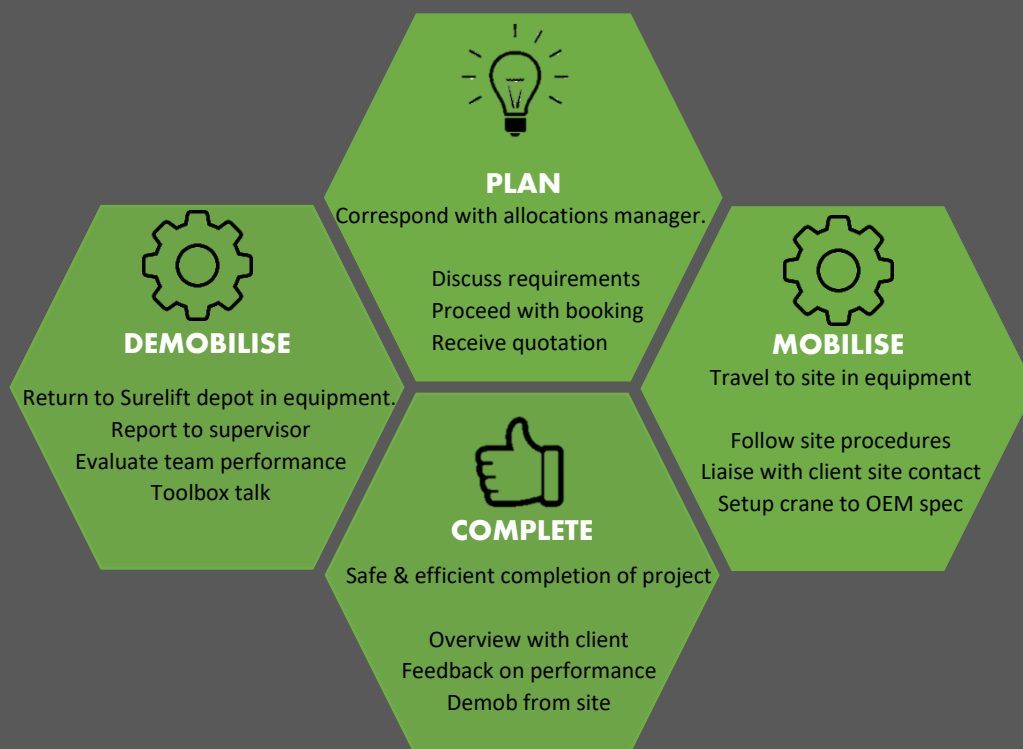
PLAN
Correspond with allocations manager.

Discuss requirements
Proceed with booking
Receive quotation

DEMOBILISE
Return to Surelift depot in equipment.
Report to supervisor
Evaluate team performance
Toolbox talk

MOBILISE
Travel to site in equipment

Follow site procedures
Liaise with client site contact
Setup crane to OEM spec

COMPLETE
Safe & efficient completion of project

Overview with client
Feedback on performance
Demob from site